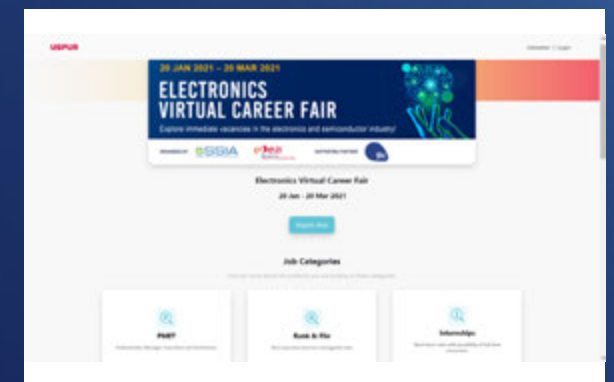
USPUR

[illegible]

20 JAN 2021 – 20 MAR 2021

ELECTRONICS VIRTUAL CAREER FAIR

Explore immediate vacancies in the electronics and semiconductor industry!

ORGANISED BY SSIA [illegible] SUPPORTING PARTNER

Electronics Virtual Career Fair

20 Jan - 20 Mar 2021

Apply Now

Job Categories

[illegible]

PMET

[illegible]

Rank & File

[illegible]

Internships

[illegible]